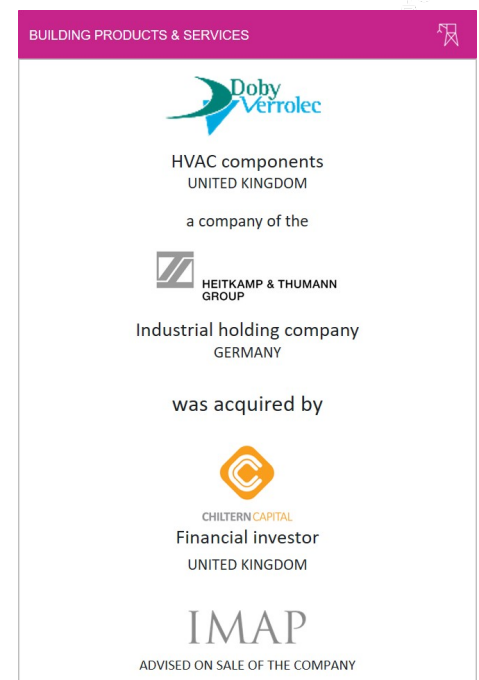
BUILDING PRODUCTS & SERVICES

Doby Verrolec

HVAC components
UNITED KINGDOM

a company of the

HEITKAMP & THUMANN GROUP

Industrial holding company
GERMANY

was acquired by

CHILTERN CAPITAL
Financial investor
UNITED KINGDOM

IMAP

ADVISED ON SALE OF THE COMPANY